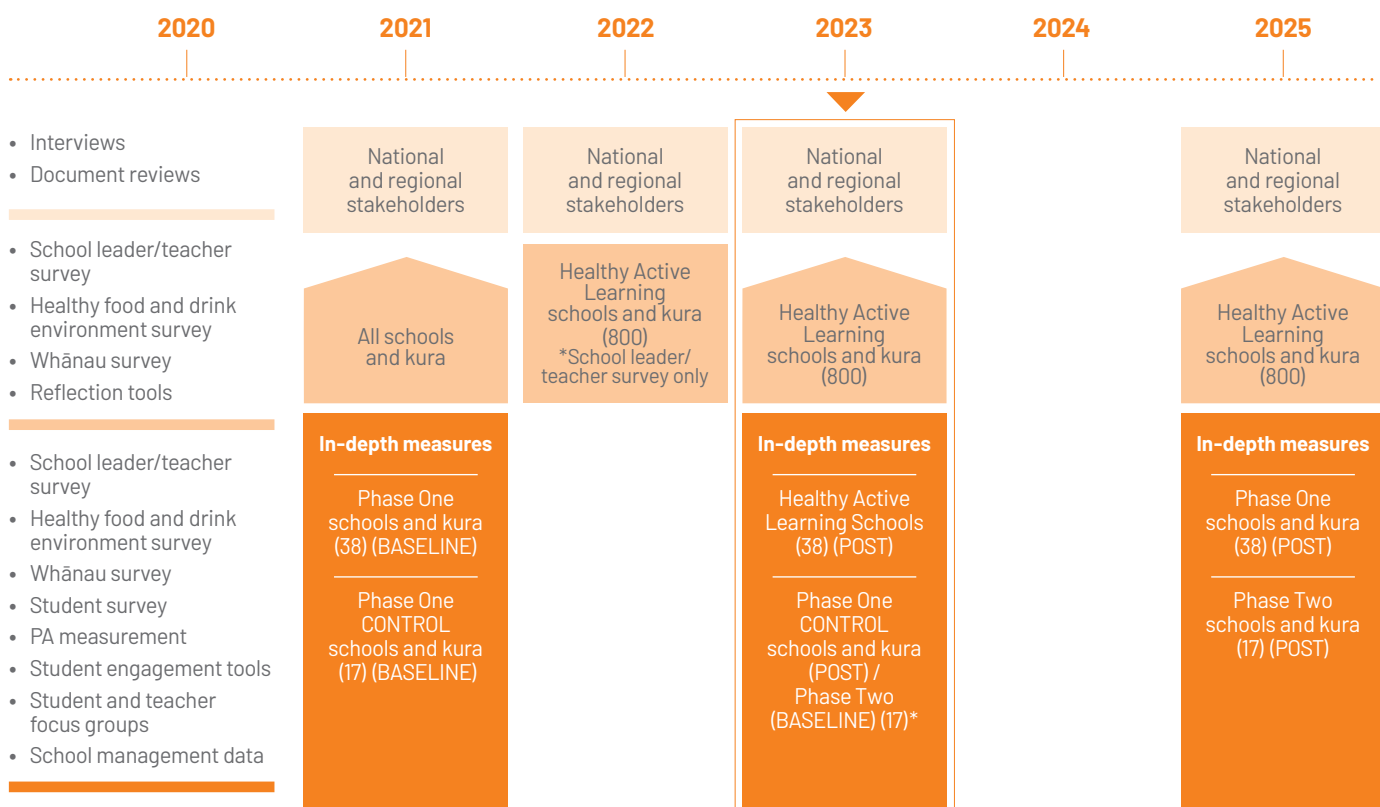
2020 2021 2022 2023 2024 2025

- Interviews
- Document reviews

- School leader/teacher survey
- Healthy food and drink environment survey
- Whānau survey
- Reflection tools

- School leader/teacher survey
- Healthy food and drink environment survey
- Whānau survey
- Student survey
- PA measurement
- Student engagement tools
- Student and teacher focus groups
- School management data

2021

National and regional stakeholders

All schools and kura

In-depth measures

Phase One schools and kura (38) (BASELINE)

Phase One CONTROL schools and kura (17) (BASELINE)

2022

National and regional stakeholders

Healthy Active Learning schools and kura (800) *School leader/ teacher survey only

2023

National and regional stakeholders

Healthy Active Learning schools and kura (800)

In-depth measures

Healthy Active Learning Schools (38) (POST)

Phase One CONTROL schools and kura (POST) / Phase Two (BASELINE) (17)*

2025

National and regional stakeholders

Healthy Active Learning schools and kura (800)

In-depth measures

Phase One schools and kura (38) (POST)

Phase Two schools and kura (17) (POST)